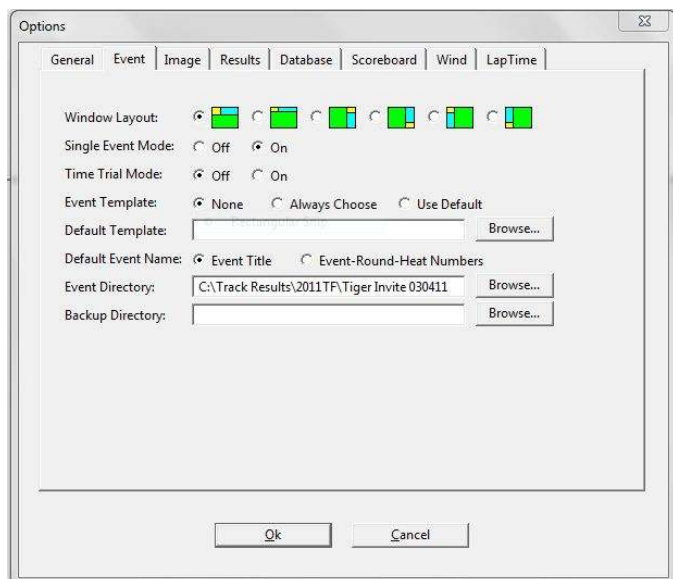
Options

General | Event | Image | Results | Database | Scoreboard | Wind | LapTime

Window Layout:

Single Event Mode: Off On

Time Trial Mode: Off On

Event Template: None Always Choose Use Default

Default Template: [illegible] Browse...

Default Event Name: Event Title Event-Round-Heat Numbers

Event Directory: C:\Track Results\2011TF\Tiger Invite 030411 Browse...

Backup Directory: Browse...

Ok Cancel